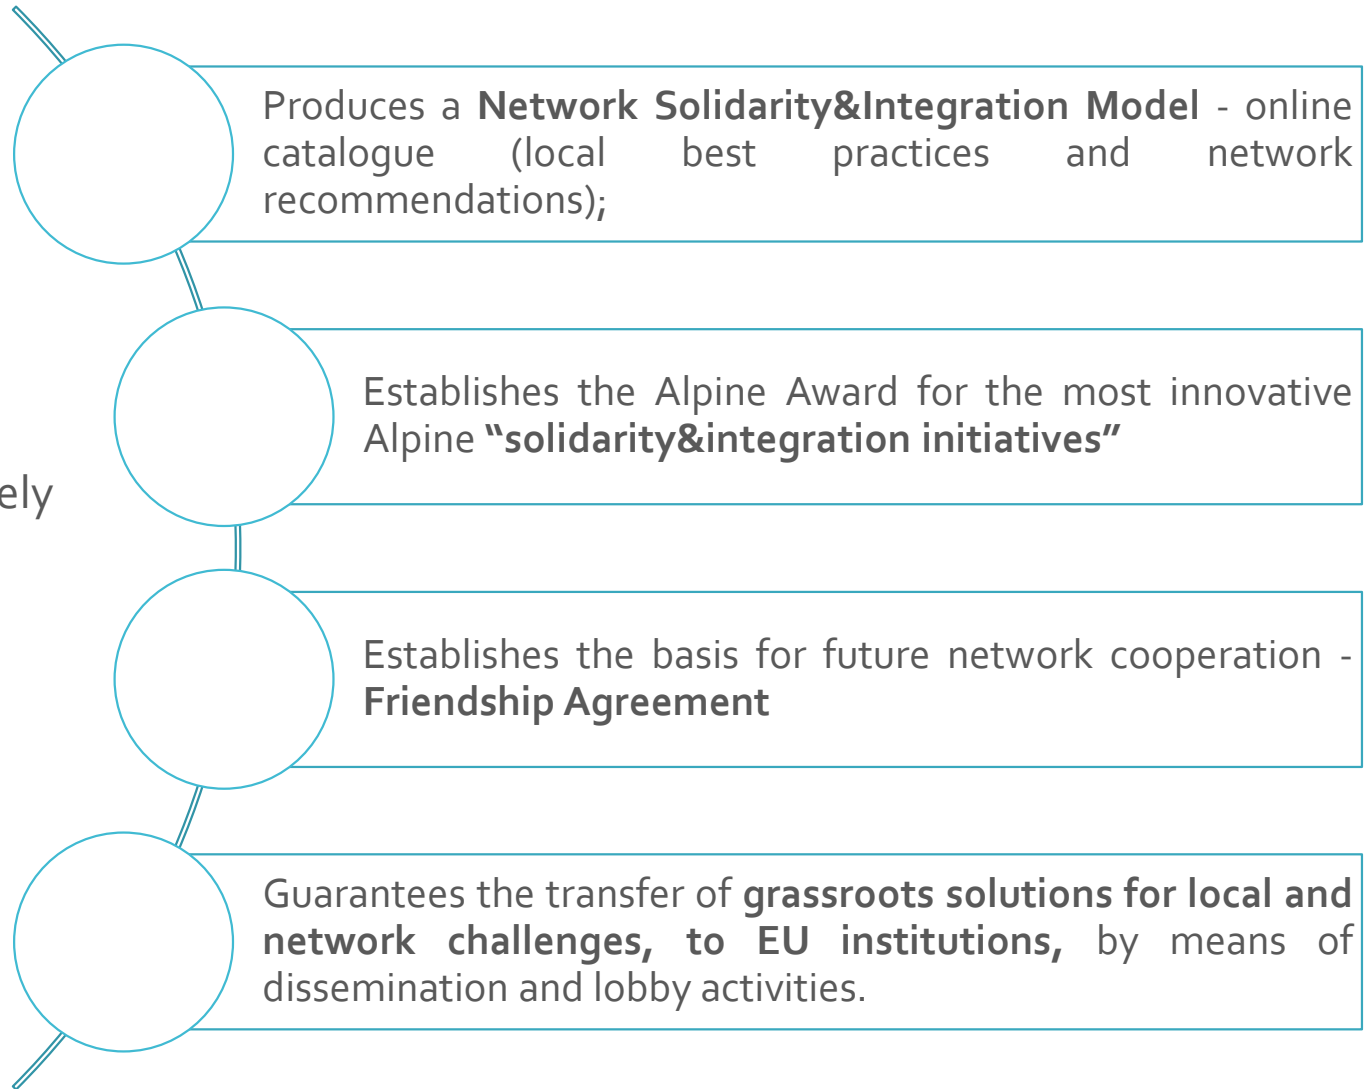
ely

Produces a **Network Solidarity&Integration Model** - online catalogue (local best practices and network recommendations);

Establishes the Alpine Award for the most innovative Alpine **"solidarity&integration initiatives"**

Establishes the basis for future network cooperation - **Friendship Agreement**

Guarantees the transfer of **grassroots solutions for local and network challenges, to EU institutions,** by means of dissemination and lobby activities.